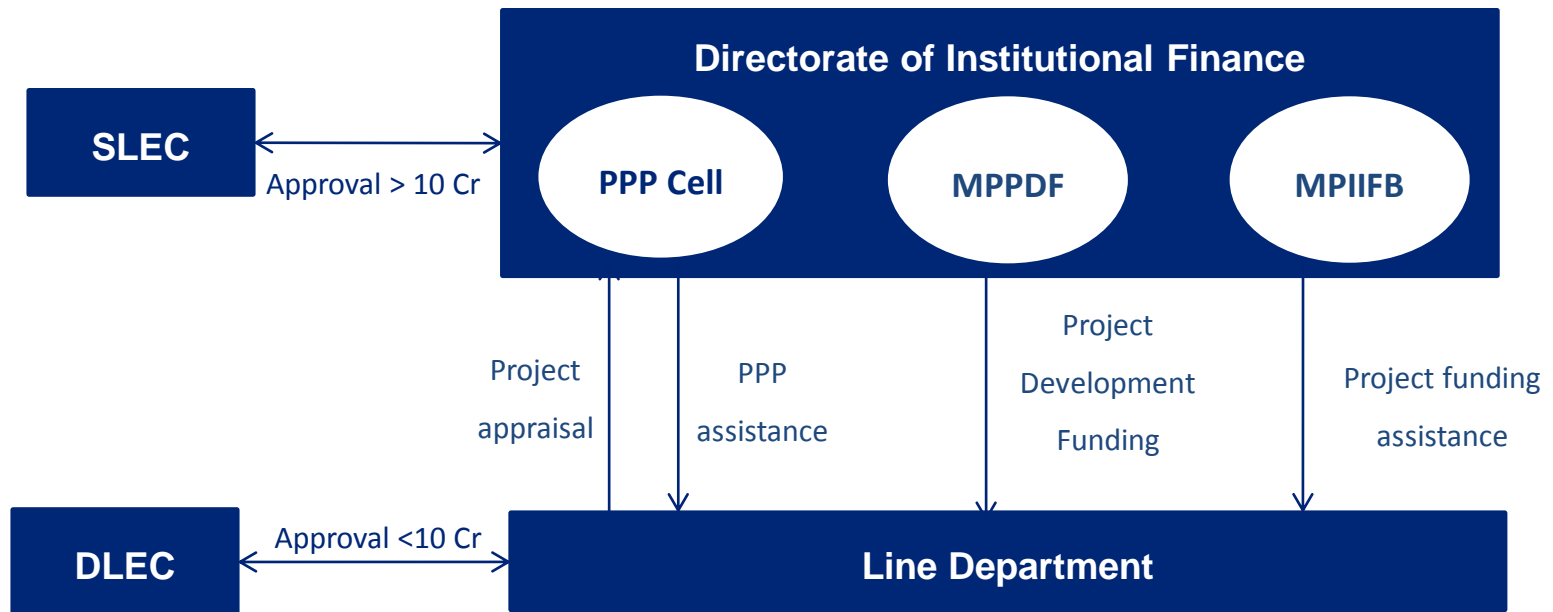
Directorate of Institutional Finance

SLEC

Approval > 10 Cr

PPP Cell

MPPDF

MPIIFB

Project appraisal

PPP assistance

Project Development Funding

Project funding assistance

DLEC

Approval <10 Cr

Line Department